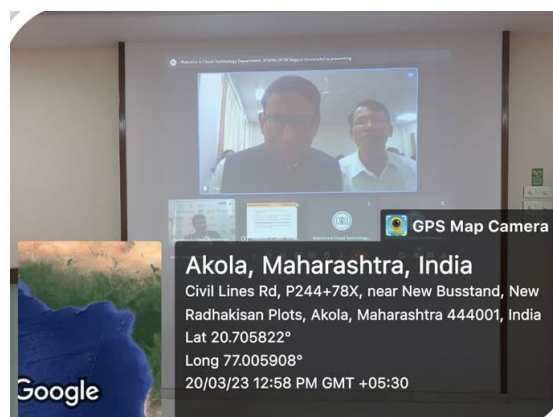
GPS Map Camera

Akola, Maharashtra, India

Civil Lines Rd, P244+78X, near New Busstand, New Radhakisan Plots, Akola, Maharashtra 444001, India

Lat 20.705822°

Long 77.005908°

20/03/23 12:58 PM GMT +05:30

Google